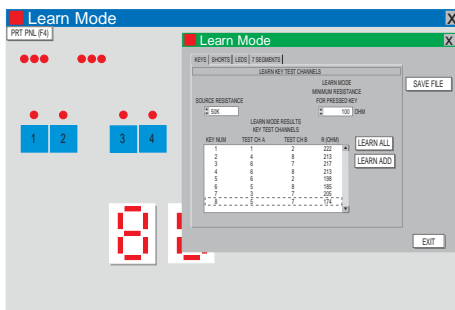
Learn Mode
X
PRT PNL (F4)
1
2
3
4
Learn Mode
X
KEYS | SHORTS | LEDS | 7 SEGMENTS
LEARN KEY TEST CHANNELS
SAVE FILE
LEARN MODE
MINIMUM RESISTANCE
FOR PRESSED KEY
SOURCE RESISTANCE
50K
100
OHM
LEARN MODE RESULTS
KEY TEST CHANNELS

| KEY NUM | TEST CH A | TEST CH B | R (OHM) |
|---|---|---|---|
| 1 | 1 | 2 | 222 |
| 2 | 4 | 8 | 213 |
| 3 | 6 | 7 | 217 |
| 4 | 6 | 8 | 213 |
| 5 | 4 | 2 | 198 |
| 6 | 5 | 8 | 185 |
| 7 | 3 | 7 | 205 |
| 8 | 6 | 7 | 174 |

LEARN ALL
LEARN ADD
EXIT